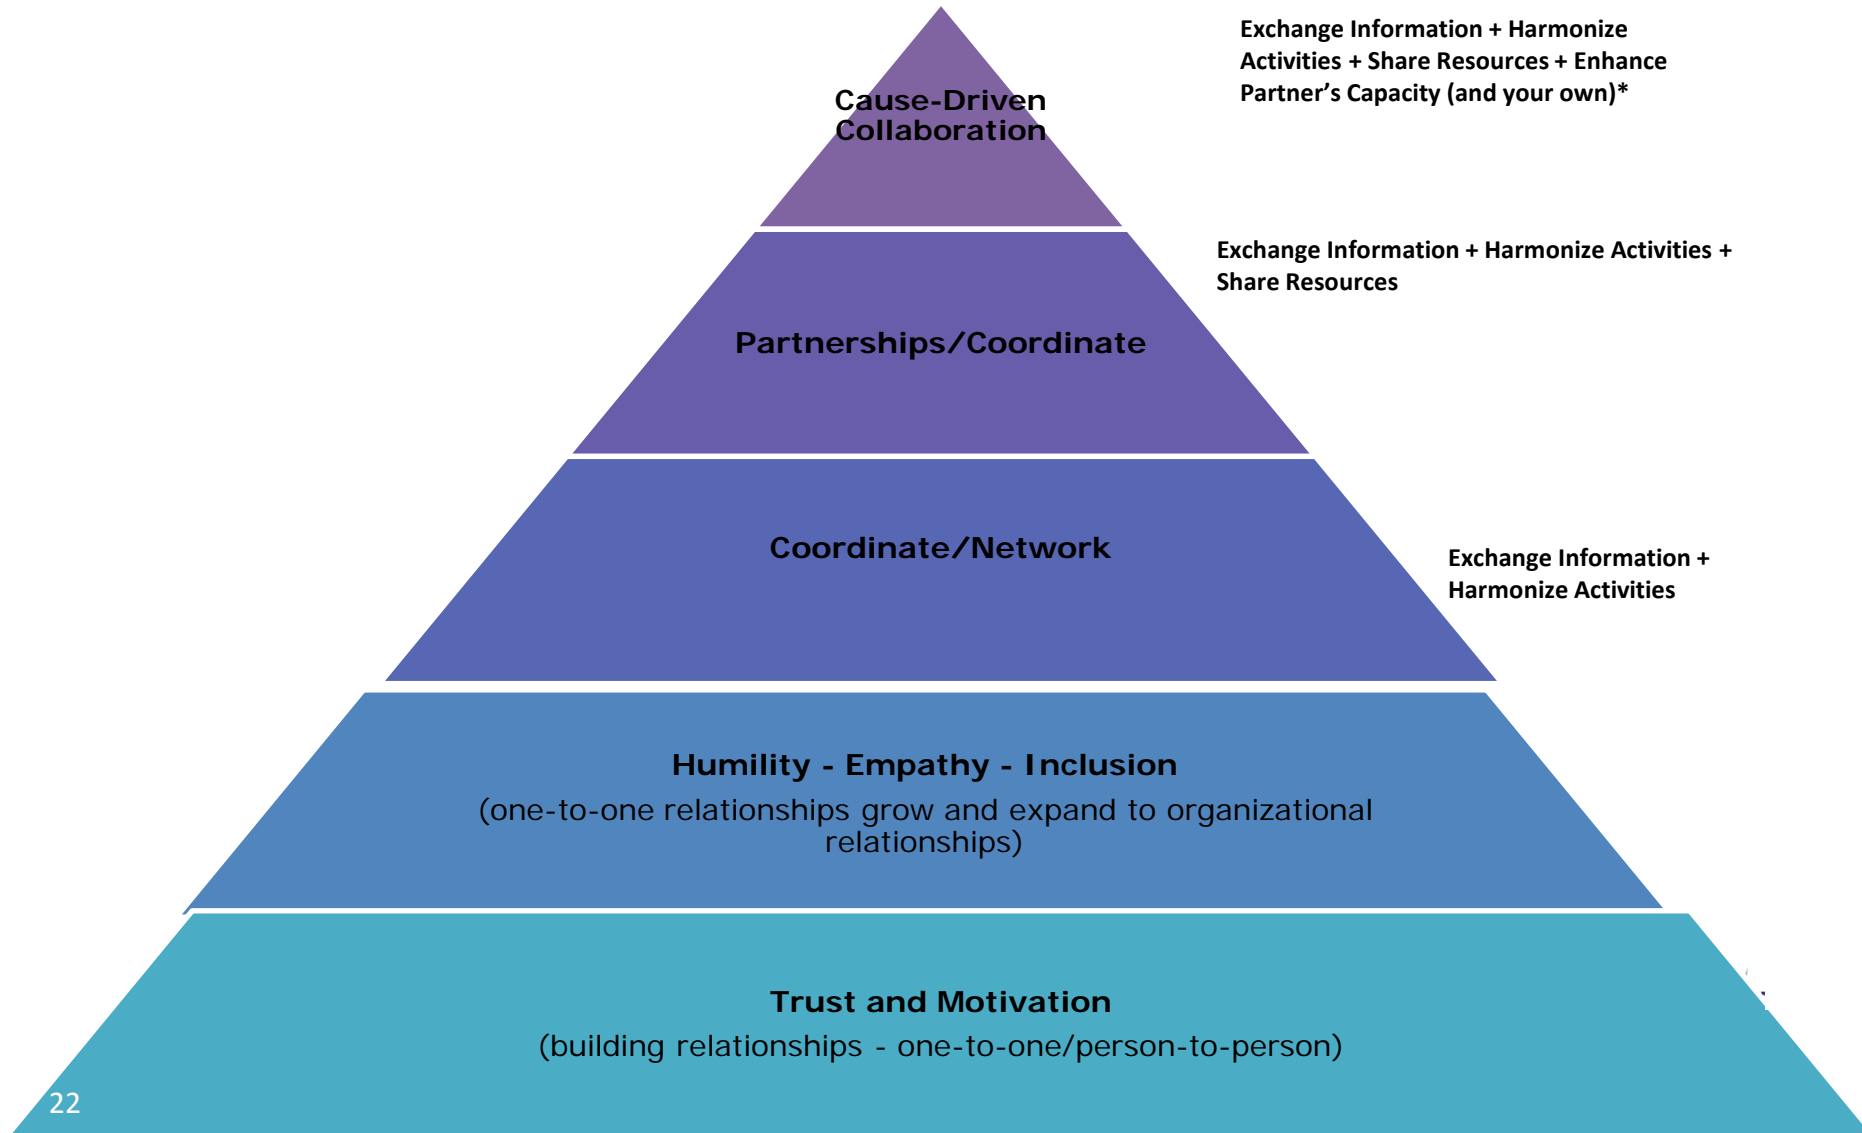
Cause-Driven Collaboration

Exchange Information + Harmonize Activities + Share Resources + Enhance Partner’s Capacity (and your own)*

Partnerships/Coordinate

Exchange Information + Harmonize Activities + Share Resources

Coordinate/Network

Exchange Information + Harmonize Activities

Humility - Empathy - Inclusion
(one-to-one relationships grow and expand to organizational relationships)

Trust and Motivation
(building relationships - one-to-one/person-to-person)

22